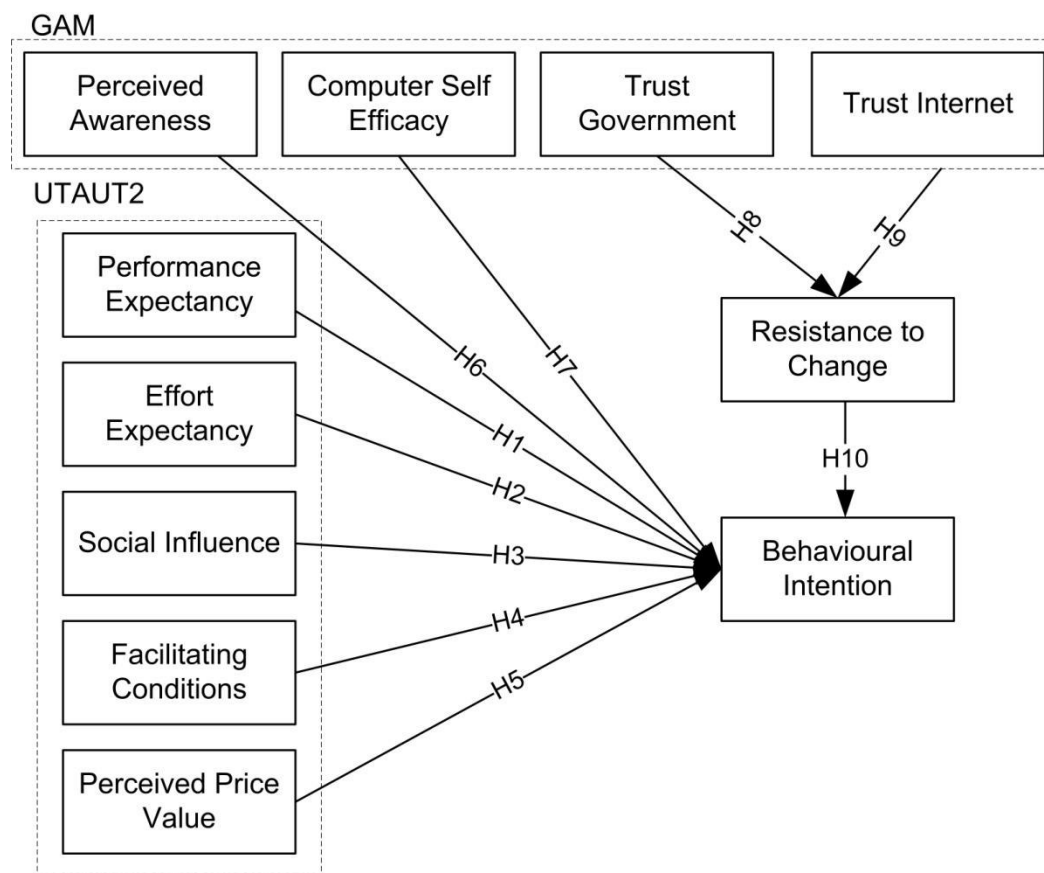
GAM

Perceived Awareness

Computer Self Efficacy

Trust Government

Trust Internet

UTAUT2

Performance Expectancy

Effort Expectancy

Social Influence

Facilitating Conditions

Perceived Price Value

H8

H9

Resistance to Change

H6

H7

H1

H2

H3

H4

H5

H10

Behavioural Intention